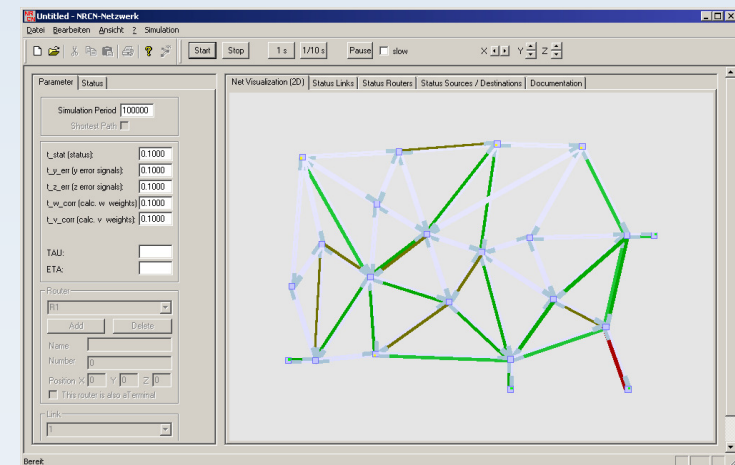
Untitled - NRCN-Netzwerk

Datei Bearbeiten Ansicht ? Simulation

Start Stop 1 s 1/10 s Pause slow X Y Z

Parameter Status

Simulation Period 100000
Shortest Path

t_stat (status): 0.1000
t_y_err (y error signals): 0.1000
t_z_err (z error signals): 0.1000
t_w_corr (calc. w weights): 0.1000
t_v_corr (calc. v weights): 0.1000

TAU:
ETA:

Router
R1
Add Delete
Name
Number 0
Position X 0 Y 0 Z 0
This router is also a Terminal

Link
1

Net Visualization (2D) Status Links Status Routers Status Sources / Destinations Documentation

Bereit